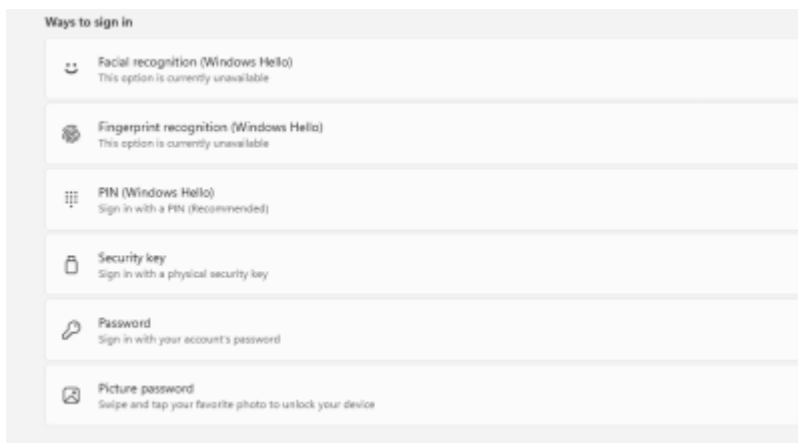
Ways to sign in

Facial recognition (Windows Hello)
This option is currently unavailable

Fingerprint recognition (Windows Hello)
This option is currently unavailable

PIN (Windows Hello)
Sign in with a PIN (Recommended)

Security key
Sign in with a physical security key

Password
Sign in with your account's password

Picture password
Swipe and tap your favorite photo to unlock your device